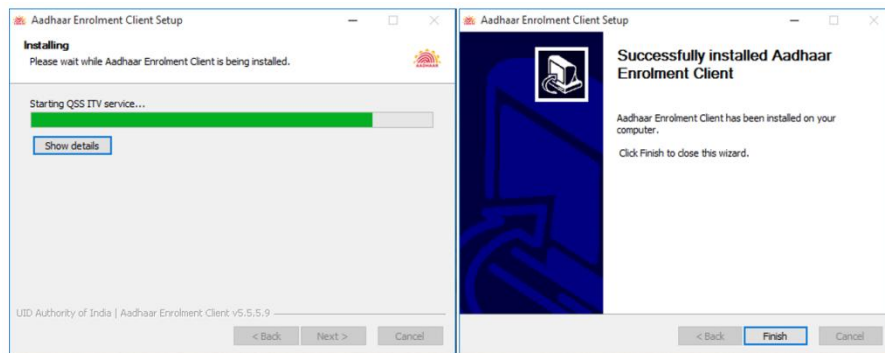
Aadhaar Enrolment Client Setup

Installing
Please wait while Aadhaar Enrolment Client is being installed.

AADHAAR

Starting QSS ITV service...

Show details

UID Authority of India | Aadhaar Enrolment Client v5.5.5.9

< Back Next > Cancel

Aadhaar Enrolment Client Setup

Successfully installed Aadhaar Enrolment Client

Aadhaar Enrolment Client has been installed on your computer.

Click Finish to close this wizard.

< Back Finish Cancel